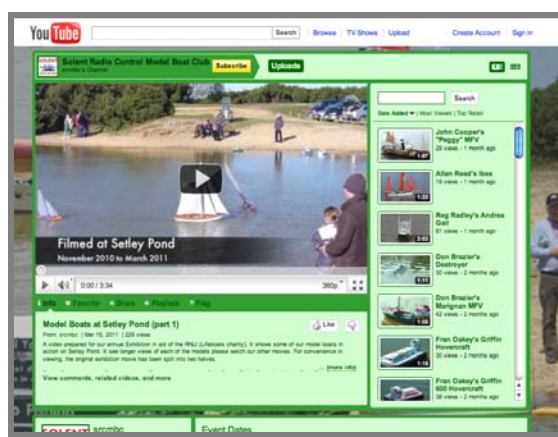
You Tube

Search | Browse | TV Shows | Upload | Create Account | Sign In

Solent Radio Control Model Boat Club
srcmbc's Channel

Subscribe

Uploads

Filmed at Setley Pond
November 2010 to March 2011

0:00 / 3:34

360p

Info | Favorite | Share | Playlists | Flag

Model Boats at Setley Pond (part 1)

Like

From: srcmbc | Mar 15, 2011 | 229 views

A video prepared for our annual Exhibition in aid of the RNLI (Lifeboats charity). It shows some of our model boats in action on Setley Pond. It use longer views of each of the models please watch our other movies. For convenience in viewing, the original exhibition movie has been split into two halves.

(more info)

View comments, related videos, and more

Search

Date Added | Most Viewed | Top Rated

John Cooper's "Peggy" MFV
20 views - 1 month ago
1:07

Allan Read's Ibex
15 views - 1 month ago
1:26

Reg Radley's Andrea Gail
61 views - 1 month ago
2:03

Don Brazier's Destroyer
30 views - 2 months ago
1:51

Don Brazier's Merignan MFV
42 views - 2 months ago
1:30

Fran Oakey's Griffin Hovercraft
30 views - 2 months ago
1:19

Fran Oakey's Griffin 600 Hovercraft
38 views - 2 months ago

SOLENT srcmbc

Event Dates